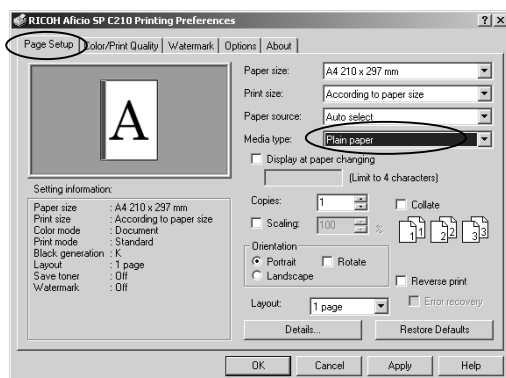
RICOH Aficio SP C210 Printing Preferences

?

X

Page Setup

Color/Print Quality

Watermark

Options

About

A

Paper size:

A4 210 x 297 mm

Print size:

According to paper size

Paper source:

Auto select

Media type:

Plain paper

Display at paper changing

(Limit to 4 characters)

Setting information:

| | |
|---|---|
| Paper size | : A4 210 x 297 mm |
| Print size | : According to paper size |
| Color mode | : Document |
| Print mode | : Standard |
| Black generation | : K |
| Layout | : 1 page |
| Save toner | : Off |
| Watermark | : Off |

Copies:

1

Collate

Scaling:

100

%

Orientation

Portrait

Rotate

Landscape

Reverse print

Layout:

1 page

Error recovery

Details...

Restore Defaults

OK

Cancel

Apply

Help